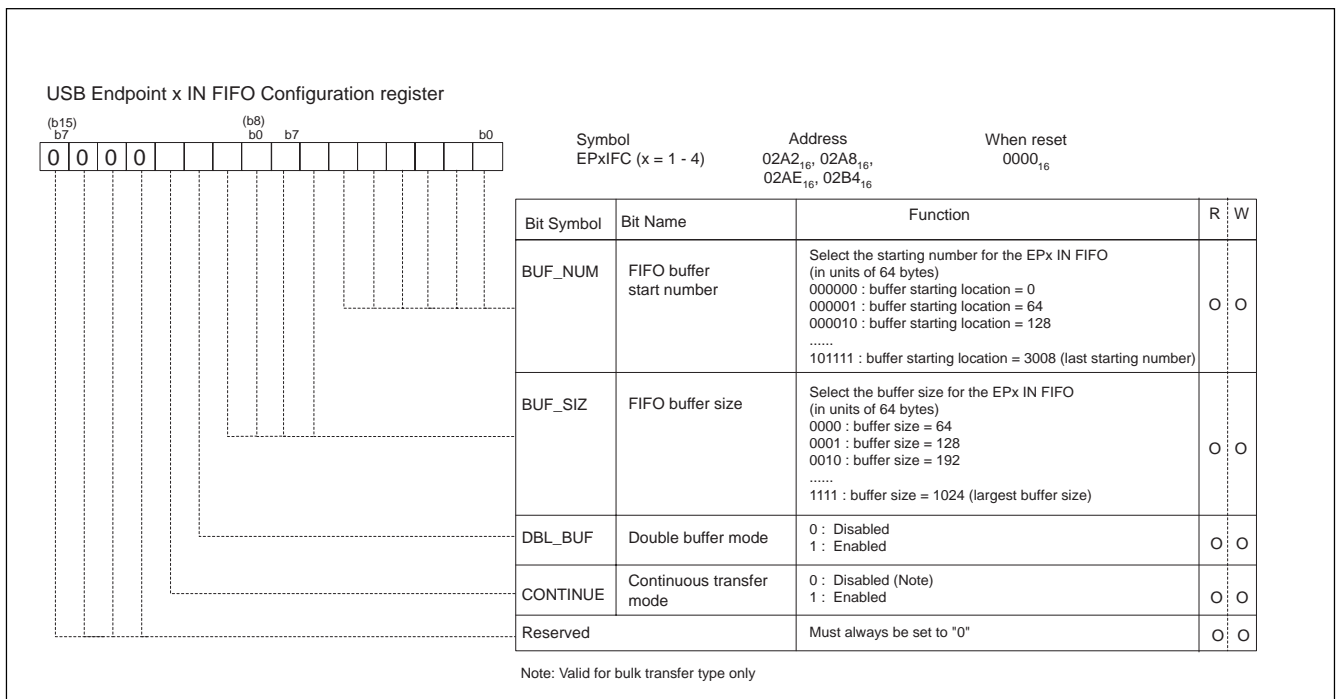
USB Endpoint x IN FIFO Configuration register

(b15) b7 (b8) b0 b7 b0

| 0 | 0 | 0 | 0 | | | | | | | | | | | | |

Symbol
EPxIFC (x = 1 - 4)

Address
$02A2_{16}$, $02A8_{16}$, $02AE_{16}$, $02B4_{16}$

When reset
$0000_{16}$

| Bit Symbol | Bit Name | Function | R | W |
|---|---|---|---|---|
| BUF_NUM | FIFO buffer start number | Select the starting number for the EPx IN FIFO (in units of 64 bytes) 000000 : buffer starting location = 0 000001 : buffer starting location = 64 000010 : buffer starting location = 128 ...... 101111 : buffer starting location = 3008 (last starting number) | O | O |
| BUF_SIZ | FIFO buffer size | Select the buffer size for the EPx IN FIFO (in units of 64 bytes) 0000 : buffer size = 64 0001 : buffer size = 128 0010 : buffer size = 192 ...... 1111 : buffer size = 1024 (largest buffer size) | O | O |
| DBL_BUF | Double buffer mode | 0 : Disabled 1 : Enabled | O | O |
| CONTINUE | Continuous transfer mode | 0 : Disabled (Note) 1 : Enabled | O | O |
| Reserved | | Must always be set to "0" | O | O |

Note: Valid for bulk transfer type only